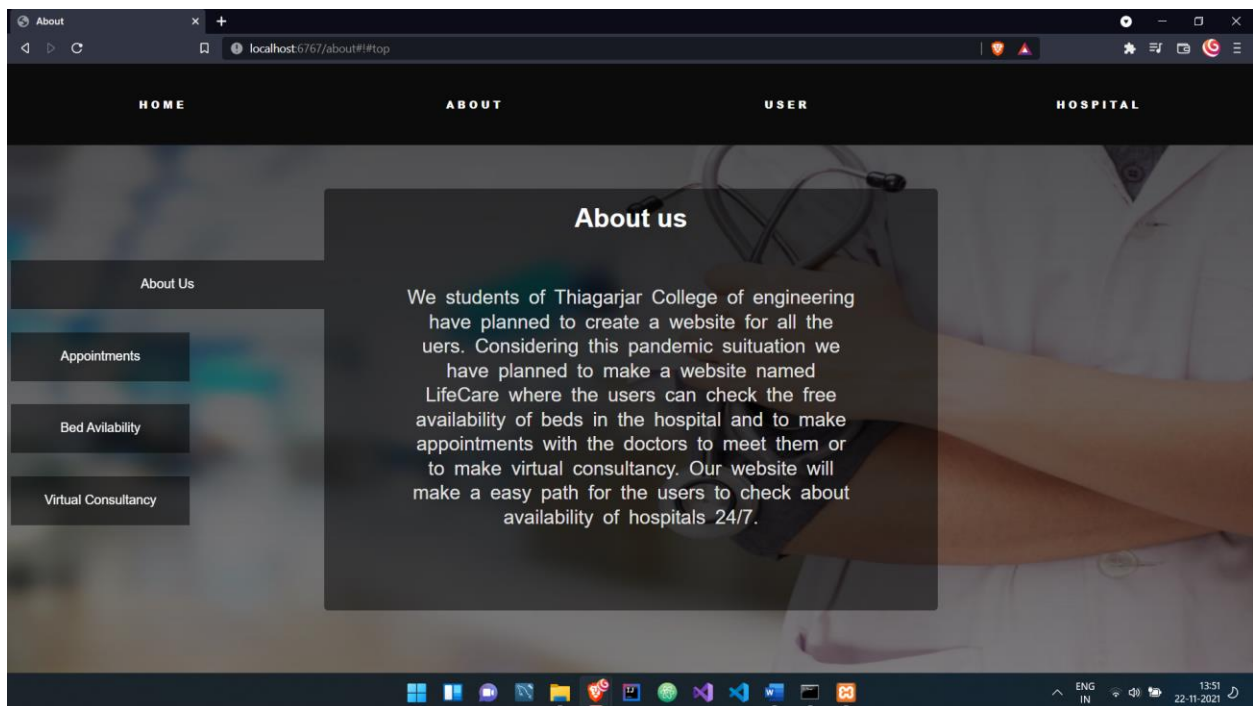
About

localhost:6767/about#!#top

HOME

ABOUT

USER

HOSPITAL

About us

About Us

Appointments

Bed Avilability

Virtual Consultancy

We students of Thiagarjar College of engineering have planned to create a website for all the uers. Considering this pandemic suituation we have planned to make a website named LifeCare where the users can check the free availability of beds in the hospital and to make appointments with the doctors to meet them or to make virtual consultancy. Our website will make a easy path for the users to check about availability of hospitals 24/7.

ENG IN

13:51
22-11-2021